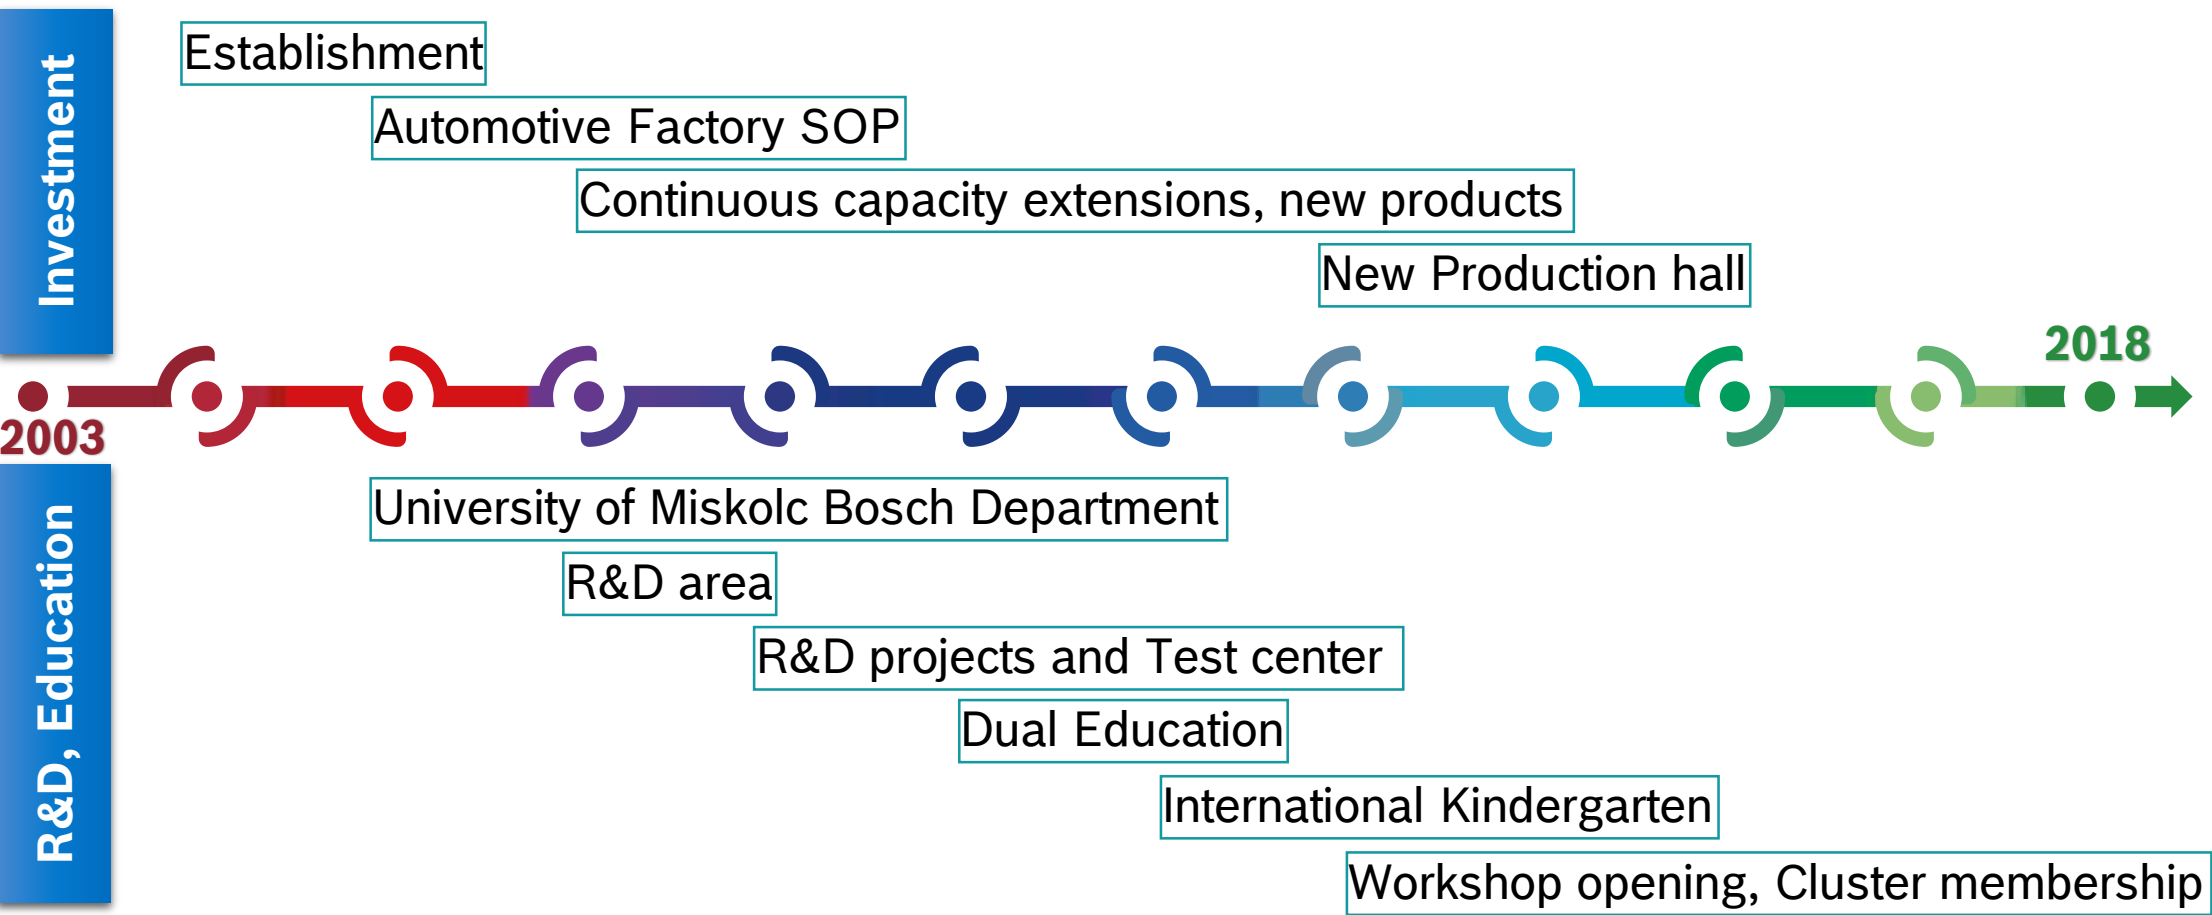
Investment

Establishment

Automotive Factory SOP

Continuous capacity extensions, new products

New Production hall

2018

2003

R&D, Education

University of Miskolc Bosch Department

R&D area

R&D projects and Test center

Dual Education

International Kindergarten

Workshop opening, Cluster membership